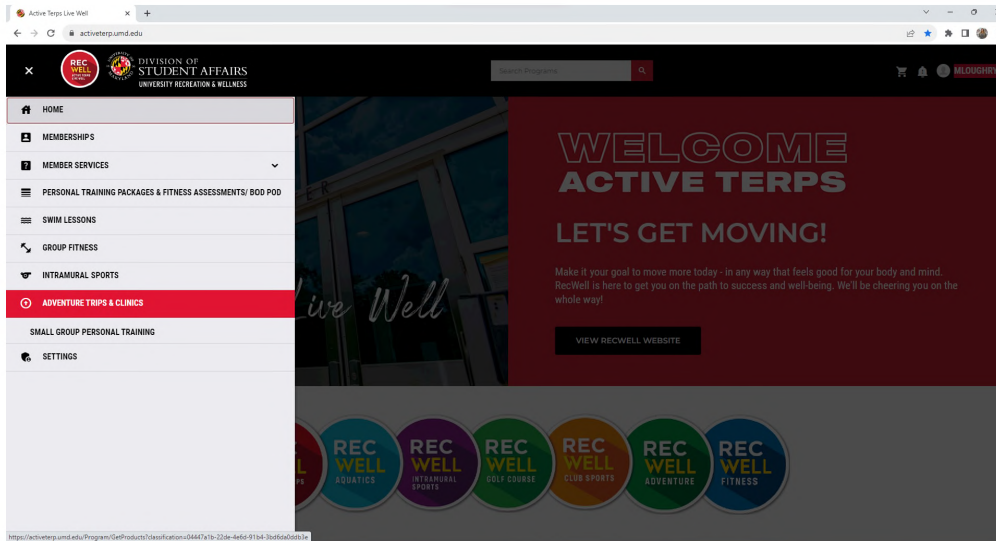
Active Terps Live Well
activeterp.umd.edu

REC WELL
DIVISION OF STUDENT AFFAIRS
UNIVERSITY RECREATION & WELLNESS

Search Programs

MLOUGHRY

HOME
MEMBERSHIPS
MEMBER SERVICES
PERSONAL TRAINING PACKAGES & FITNESS ASSESSMENTS/ BOD POD
SWIM LESSONS
GROUP FITNESS
INTRAMURAL SPORTS
ADVENTURE TRIPS & CLINICS
SMALL GROUP PERSONAL TRAINING
SETTINGS

Live Well

WELCOME
ACTIVE TERPS

LET'S GET MOVING!

Make it your goal to move more today - in any way that feels good for your body and mind. RecWell is here to get you on the path to success and well-being. We'll be cheering you on the whole way!

VIEW RECWELL WEBSITE

REC WELL
REC WELL AQUATICS
REC WELL INTRAMURAL SPORTS
REC WELL GOLF COURSE
REC WELL CLUB SPORTS
REC WELL ADVENTURE
REC WELL FITNESS

https://activeterp.umd.edu/Program/GetProducts?classification=04447a1b-22de-4e6d-91b4-3bd6da0ddb3e